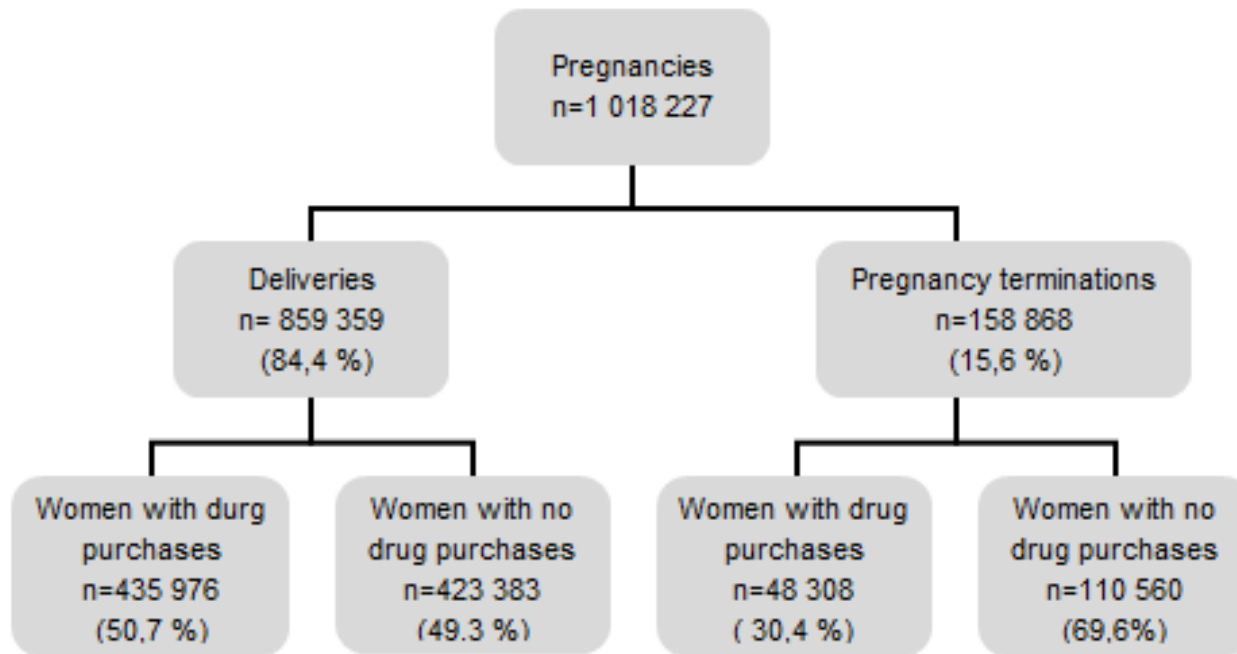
Pregnancies
n=1 018 227

Deliveries
n= 859 359
(84,4 %)

Pregnancy terminations
n=158 868
(15,6 %)

Women with durg purchases
n=435 976
(50,7 %)

Women with no drug purchases
n=423 383
(49.3 %)

Women with drug purchases
n=48 308
( 30,4 %)

Women with no drug purchases
n=110 560
(69,6%)